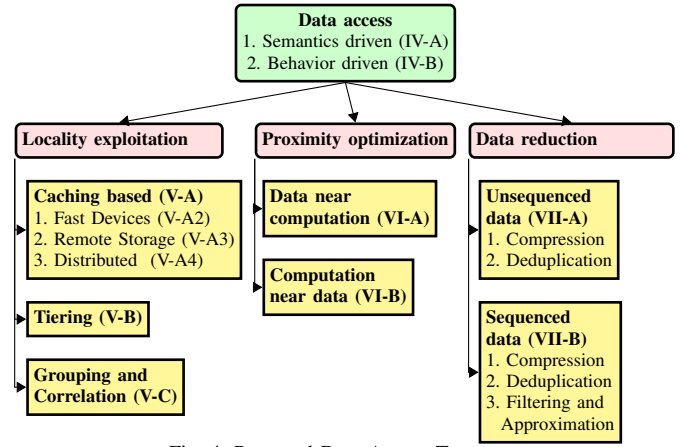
Data access
1. Semantics driven (IV-A)
2. Behavior driven (IV-B)

Locality exploitation

Caching based (V-A)
1. Fast Devices (V-A2)
2. Remote Storage (V-A3)
3. Distributed (V-A4)

Tiering (V-B)

Grouping and Correlation (V-C)

Proximity optimization

Data near computation (VI-A)

Computation near data (VI-B)

Data reduction

Unsequenced data (VII-A)
1. Compression
2. Deduplication

Sequenced data (VII-B)
1. Compression
2. Deduplication
3. Filtering and Approximation

Fig. 4: Proposed Data Access Taxonomy